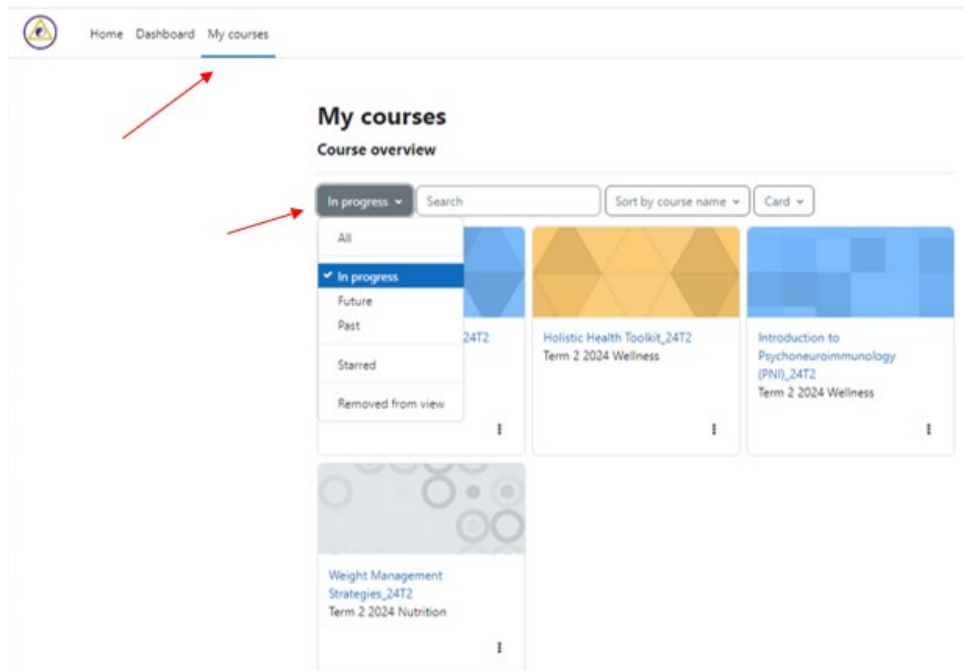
Home Dashboard My courses

My courses

Course overview

In progress

Search

Sort by course name

Card

All

In progress

Future

Past

Starred

Removed from view

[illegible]24T2

Holistic Health Toolkit_24T2
Term 2 2024 Wellness

Introduction to Psychoneuroimmunology (PNI)_24T2
Term 2 2024 Wellness

Weight Management Strategies_24T2
Term 2 2024 Nutrition